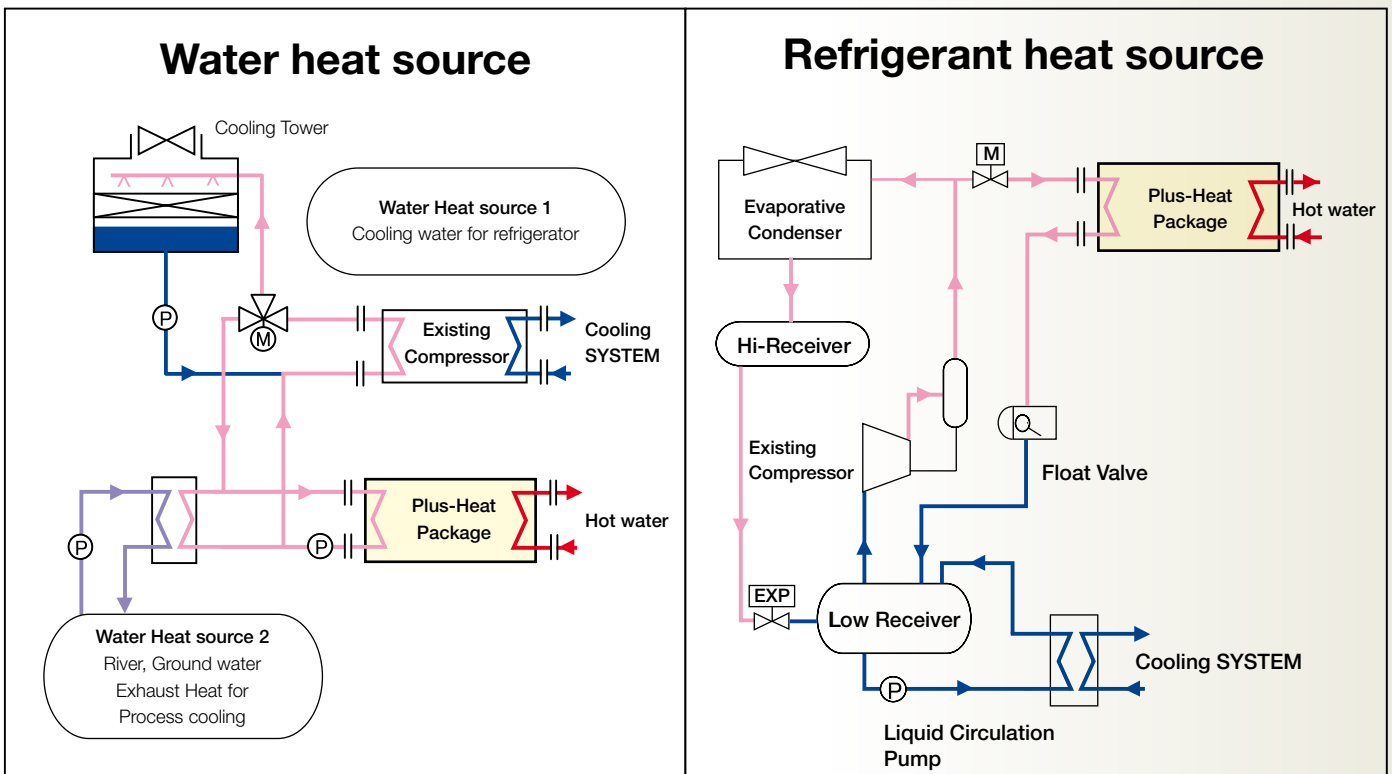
Water heat source

Cooling Tower

Water Heat source 1
Cooling water for refrigerator

P

M

Existing Compressor

Cooling SYSTEM

Plus-Heat Package

Hot water

P

P

Water Heat source 2
River, Ground water
Exhaust Heat for
Process cooling

Refrigerant heat source

Evaporative Condenser

M

Plus-Heat Package

Hot water

Hi-Receiver

Existing Compressor

Float Valve

EXP

Low Receiver

Cooling SYSTEM

P

Liquid Circulation Pump